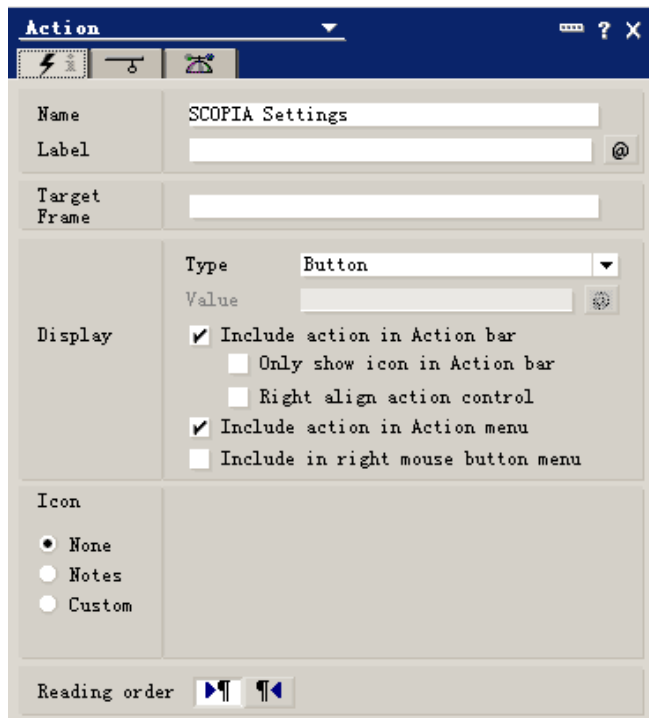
Action

Name SCOPIA Settings
Label @

Target Frame

Display
Type Button
Value
Include action in Action bar
Only show icon in Action bar
Right align action control
Include action in Action menu
Include in right mouse button menu

Icon
None
Notes
Custom

Reading order